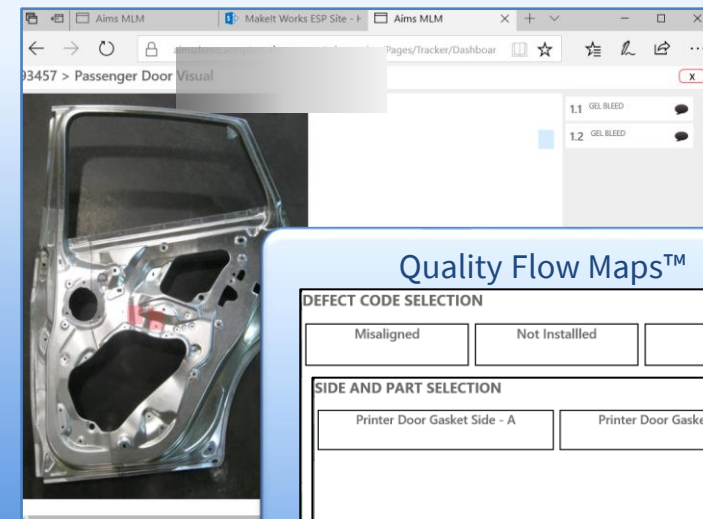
Aims MLM
MakeIt Works ESP Site - I
Aims MLM
Pages/Tracker/Dashboar
93457 > Passenger Door Visual
x
1.1 GEL BLEED
1.2 GEL BLEED
Quality Flow Maps™
DEFECT CODE SELECTION
Misaligned
Not Installled
SIDE AND PART SELECTION
Printer Door Gasket Side - A
Printer Door Gaske